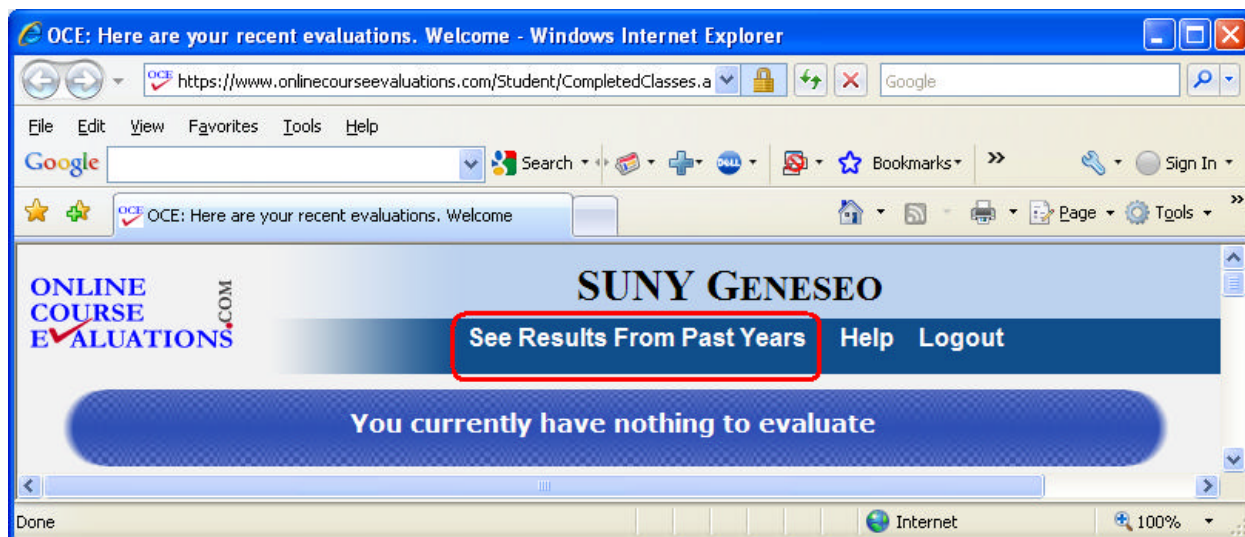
OCE: Here are your recent evaluations. Welcome - Windows Internet Explorer

https://www.onlinecourseevaluations.com/Student/CompletedClasses.a

Google

File Edit View Favorites Tools Help

Google

Search

Bookmarks

Sign In

OCE: Here are your recent evaluations. Welcome

Page Tools

ONLINE COURSE EVALUATIONS .COM

SUNY GENESEO

See Results From Past Years Help Logout

You currently have nothing to evaluate

Done

Internet

100%